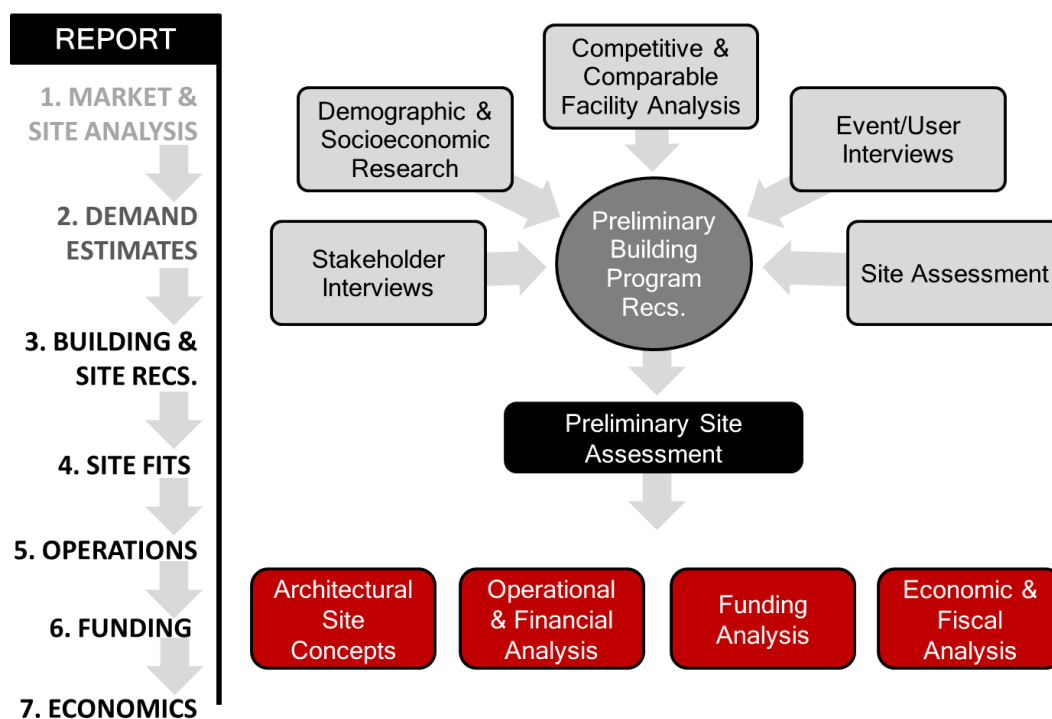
REPORT

1. MARKET & SITE ANALYSIS

2. DEMAND ESTIMATES

3. BUILDING & SITE RECS.

4. SITE FITS

5. OPERATIONS

6. FUNDING

7. ECONOMICS

Demographic & Socioeconomic Research

Competitive & Comparable Facility Analysis

Event/User Interviews

Stakeholder Interviews

Preliminary Building Program Recs.

Site Assessment

Preliminary Site Assessment

Architectural Site Concepts

Operational & Financial Analysis

Funding Analysis

Economic & Fiscal Analysis